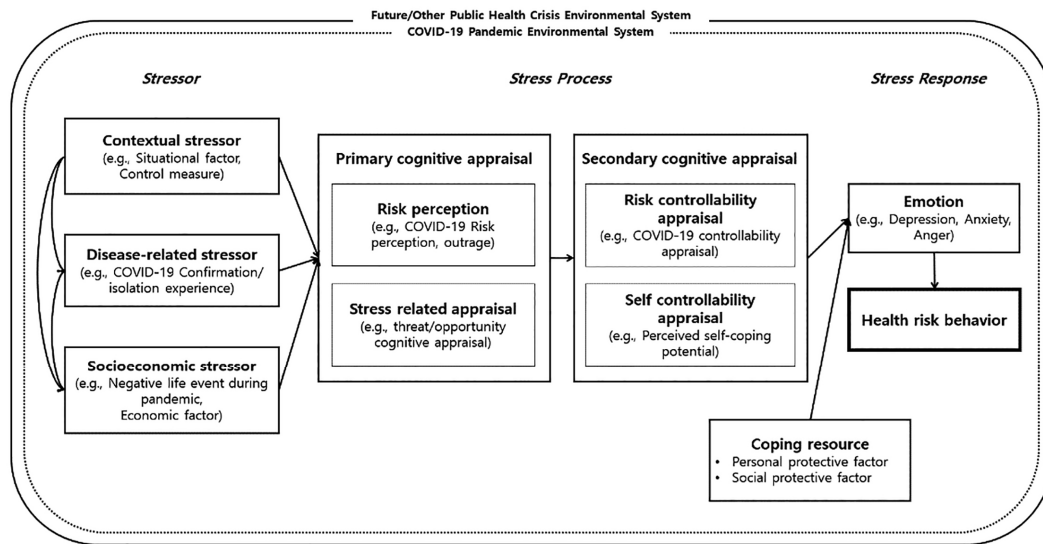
Future/Other Public Health Crisis Environmental System

COVID-19 Pandemic Environmental System

Stressor

Stress Process

Stress Response

Contextual stressor
(e.g., Situational factor, Control measure)

Disease-related stressor
(e.g., COVID-19 Confirmation/ isolation experience)

Socioeconomic stressor
(e.g., Negative life event during pandemic, Economic factor)

Primary cognitive appraisal

Risk perception
(e.g., COVID-19 Risk perception, outrage)

Stress related appraisal
(e.g., threat/opportunity cognitive appraisal)

Secondary cognitive appraisal

Risk controllability appraisal
(e.g., COVID-19 controllability appraisal)

Self controllability appraisal
(e.g., Perceived self-coping potential)

Emotion
(e.g., Depression, Anxiety, Anger)

Health risk behavior

Coping resource
• Personal protective factor
• Social protective factor